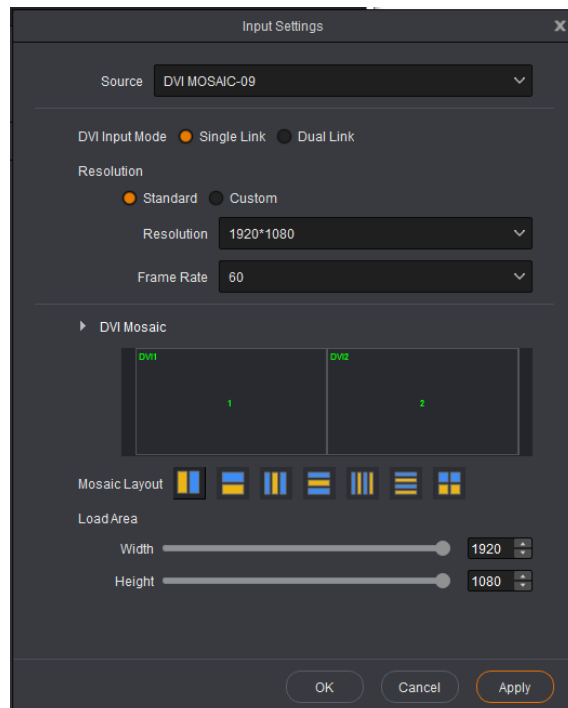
Input Settings

Source DVI MOSAIC-09

DVI Input Mode Single Link Dual Link

Resolution

Standard Custom

Resolution 1920*1080

Frame Rate 60

DVI Mosaic

DVI1

1

DVI2

2

Mosaic Layout

Load Area

Width 1920

Height 1080

OK Cancel Apply